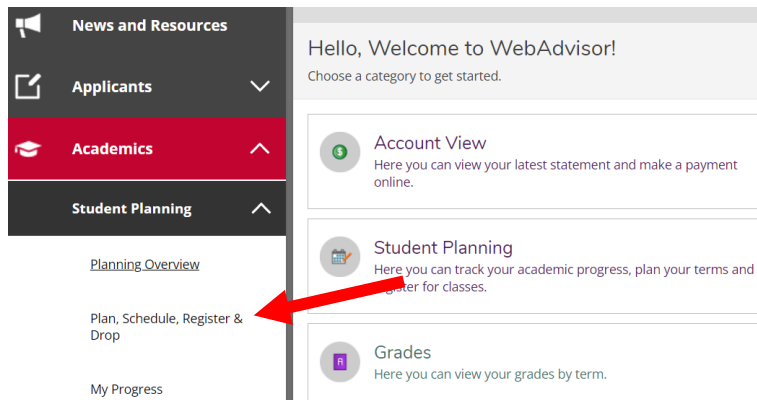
News and Resources

Applicants

Academics

Student Planning

Planning Overview

Plan, Schedule, Register & Drop

My Progress

Hello, Welcome to WebAdvisor!

Choose a category to get started.

Account View

Here you can view your latest statement and make a payment online.

Student Planning

Here you can track your academic progress, plan your terms and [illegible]gister for classes.

Grades

Here you can view your grades by term.